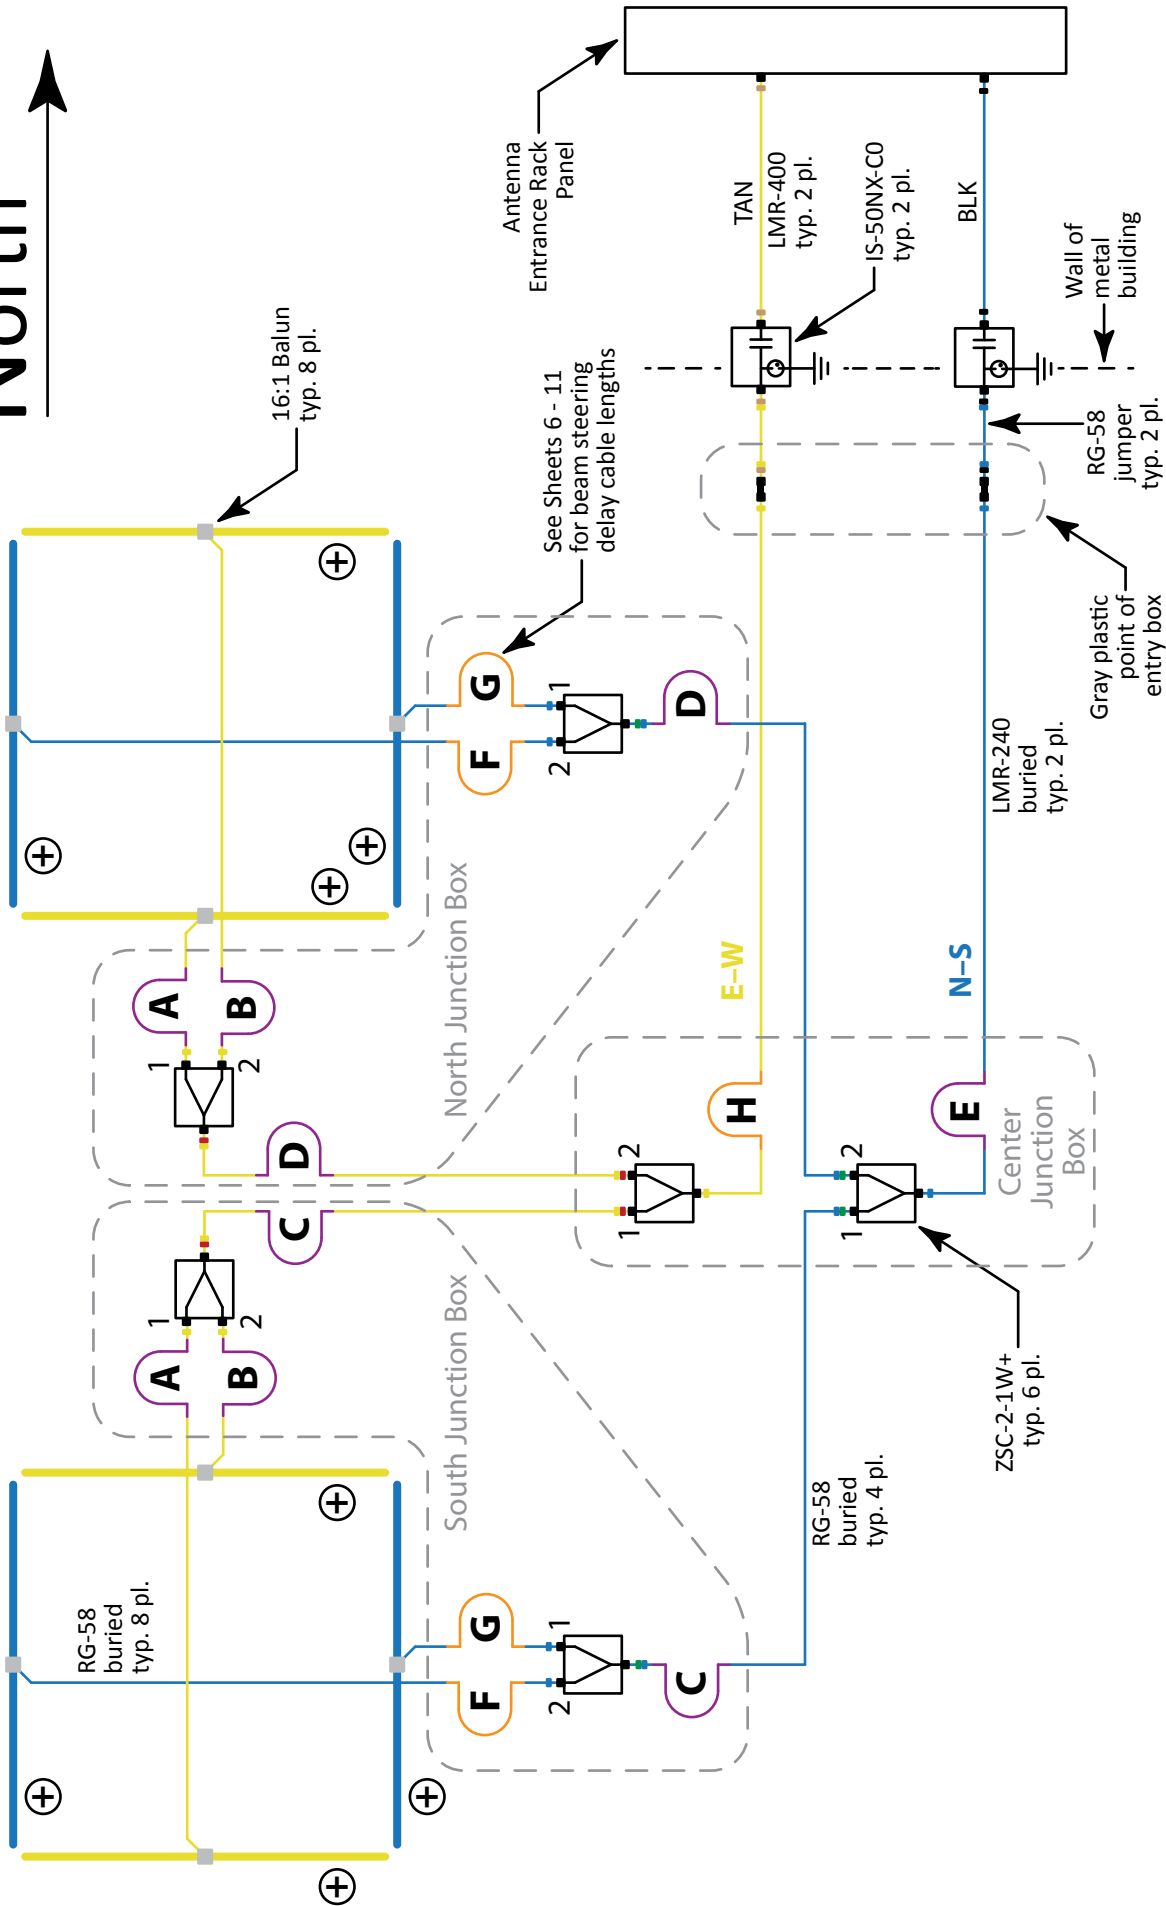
North

Antenna Entrance Rack Panel

TAN
LMR-400 typ. 2 pl.

IS-50NX-C0 typ. 2 pl.

BLK

Wall of metal building

RG-58 jumper typ. 2 pl.

Gray plastic point of entry box

16:1 Balun typ. 8 pl.

See Sheets 6 - 11 for beam steering delay cable lengths

G
F
1
2
D

LMR-240 buried typ. 2 pl.

North Junction Box

A
B
1
2
D

E-W

N-S

H
2
1

2
1
E
Center Junction Box

C
A
B
1
2

ZSC-2-1W+ typ. 6 pl.

South Junction Box

RG-58 buried typ. 4 pl.

RG-58 buried typ. 8 pl.

G
F
1
2
C